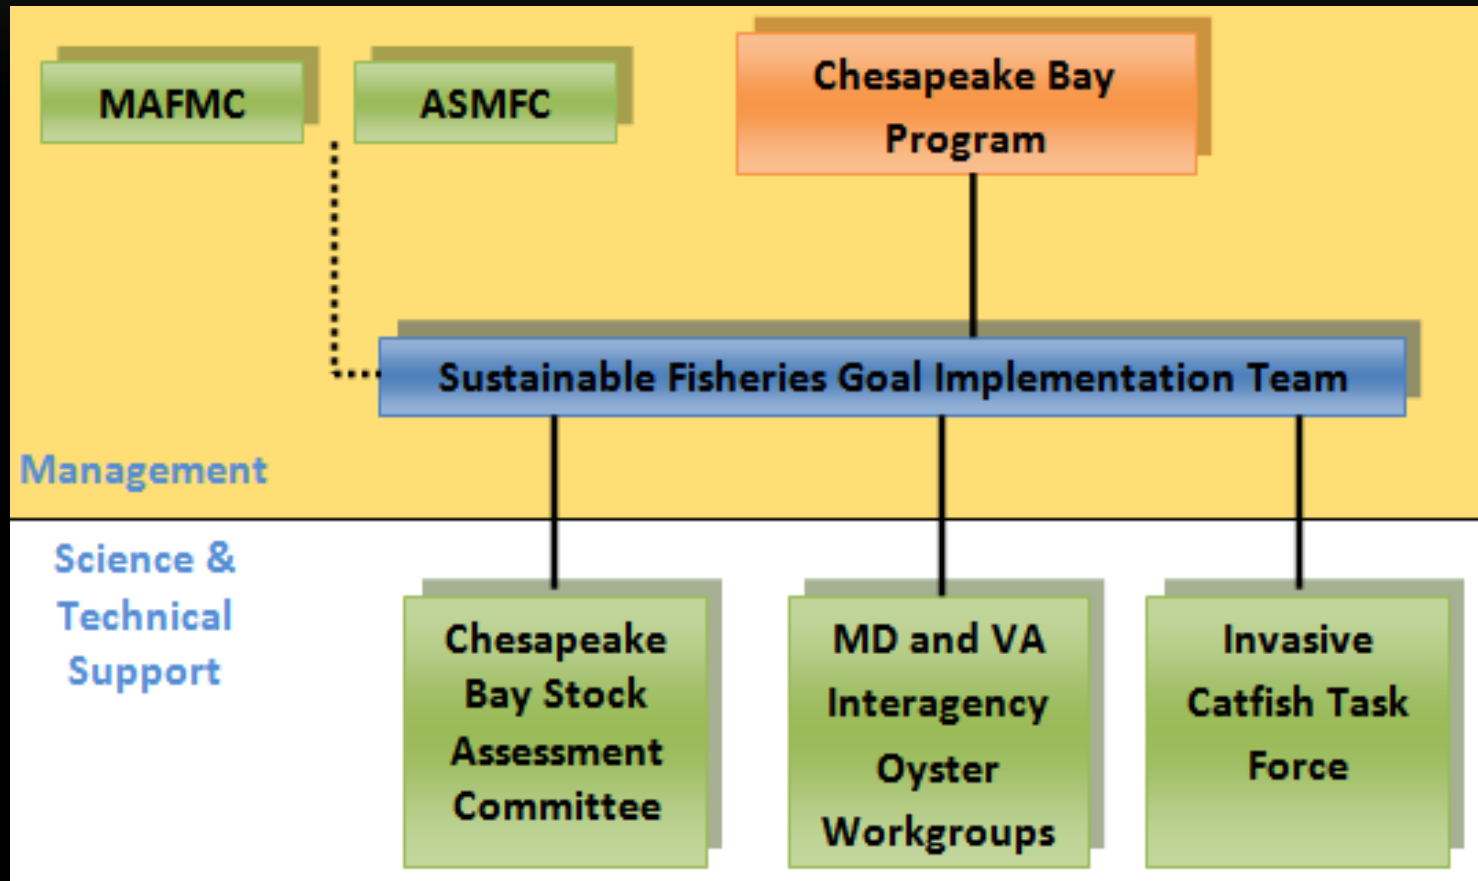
MAFMC

ASMFC

Chesapeake Bay Program

Sustainable Fisheries Goal Implementation Team

Management

Science & Technical Support

Chesapeake Bay Stock Assessment Committee

MD and VA Interagency Oyster Workgroups

Invasive Catfish Task Force